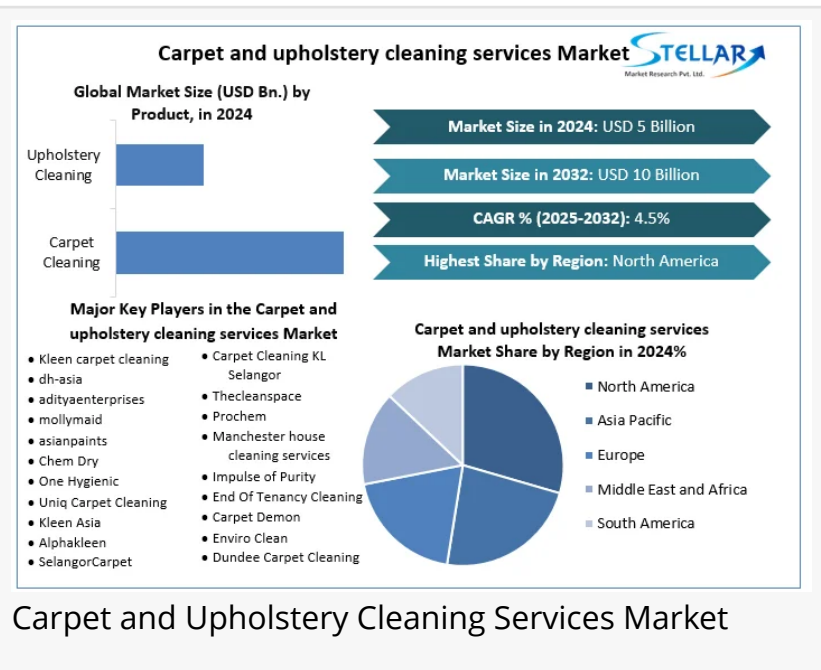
Carpet and upholstery cleaning services Market

STELLAR
Market Research Pvt. Ltd.

Global Market Size (USD Bn.) by Product, in 2024

Upholstery Cleaning

Carpet Cleaning

Market Size in 2024: USD 5 Billion

Market Size in 2032: USD 10 Billion

CAGR % (2025-2032): 4.5%

Highest Share by Region: North America

Major Key Players in the Carpet and upholstery cleaning services Market

- Kleen carpet cleaning
- dh-asia
- adityaenterprises
- mollymaid
- asianpaints
- Chem Dry
- One Hygienic
- Uniq Carpet Cleaning
- Kleen Asia
- Alphakleen
- SelangorCarpet
- Carpet Cleaning KL Selangor
- Thecleanspace
- Prochem
- Manchester house cleaning services
- Impulse of Purity
- End Of Tenancy Cleaning
- Carpet Demon
- Enviro Clean
- Dundee Carpet Cleaning

Carpet and upholstery cleaning services Market Share by Region in 2024%

North America
Asia Pacific
Europe
Middle East and Africa
South America

Carpet and Upholstery Cleaning Services Market